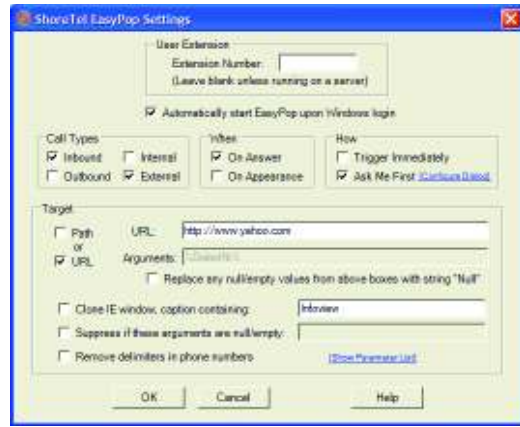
ShoreTel EasyPop Settings

User Extension
Extension Number:
(Leave blank unless running on a server)

Automatically start EasyPop upon Windows login

Call Types
Inbound
Internal
Outbound
External

When
On Answer
On Appearance

How
Trigger Immediately
Ask Me First [Configure Dialog]

Target
Path
or
URL
URL: http://www.yahoo.com
Arguments: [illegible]
Replace any null/empty values from above boxes with string "Null"

Close IE window, caption containing: Interview
Suppress if these arguments are null/empty:
Remove delimiters in phone numbers
[Show Parameter List]

OK
Cancel
Help